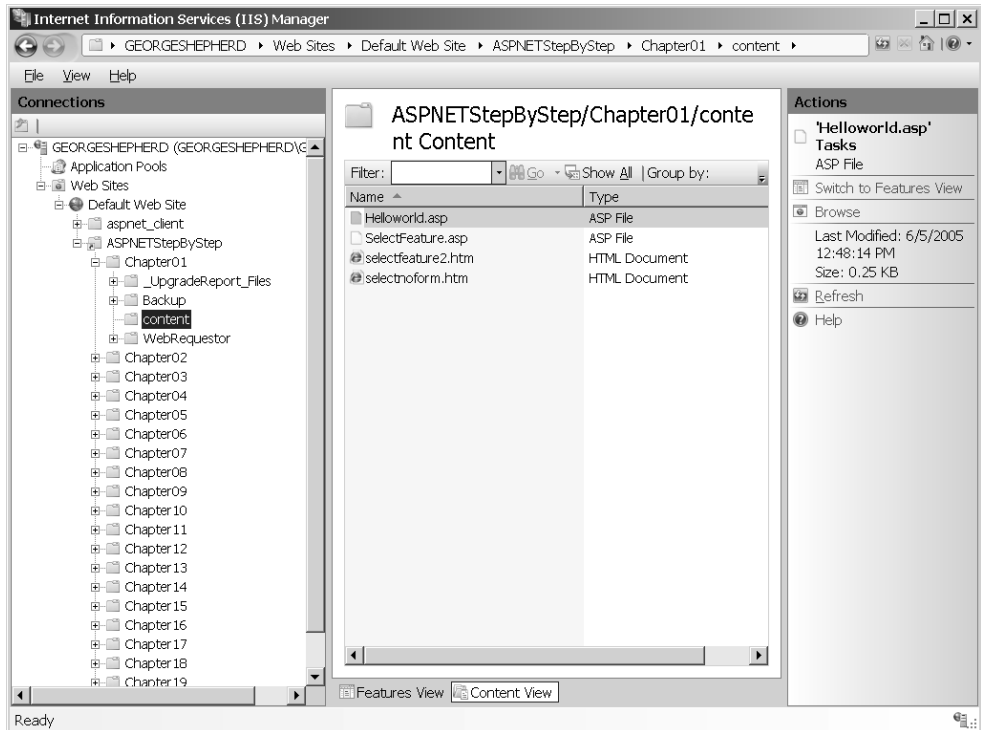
Internet Information Services (IIS) Manager

GEORGESHEPHERD ▸ Web Sites ▸ Default Web Site ▸ ASPNETStepByStep ▸ Chapter01 ▸ content ▸

File View Help

Connections

GEORGESHEPHERD (GEORGESHEPHERD\G
Application Pools
Web Sites
Default Web Site
aspnet_client
ASPNETStepByStep
Chapter01
_UpgradeReport_Files
Backup
content
WebRequestor
Chapter02
Chapter03
Chapter04
Chapter05
Chapter06
Chapter07
Chapter08
Chapter09
Chapter10
Chapter11
Chapter12
Chapter13
Chapter14
Chapter15
Chapter16
Chapter17
Chapter18
Chapter19

ASPNETStepByStep/Chapter01/content Content

Filter: Go Show All | Group by:

| Name | Type |
|---|---|
| Helloworld.asp | ASP File |
| SelectFeature.asp | ASP File |
| selectfeature2.htm | HTML Document |
| selectnoform.htm | HTML Document |

Features View Content View

Actions

'Helloworld.asp' Tasks
ASP File
Switch to Features View
Browse
Last Modified: 6/5/2005 12:48:14 PM
Size: 0.25 KB
Refresh
Help

Ready